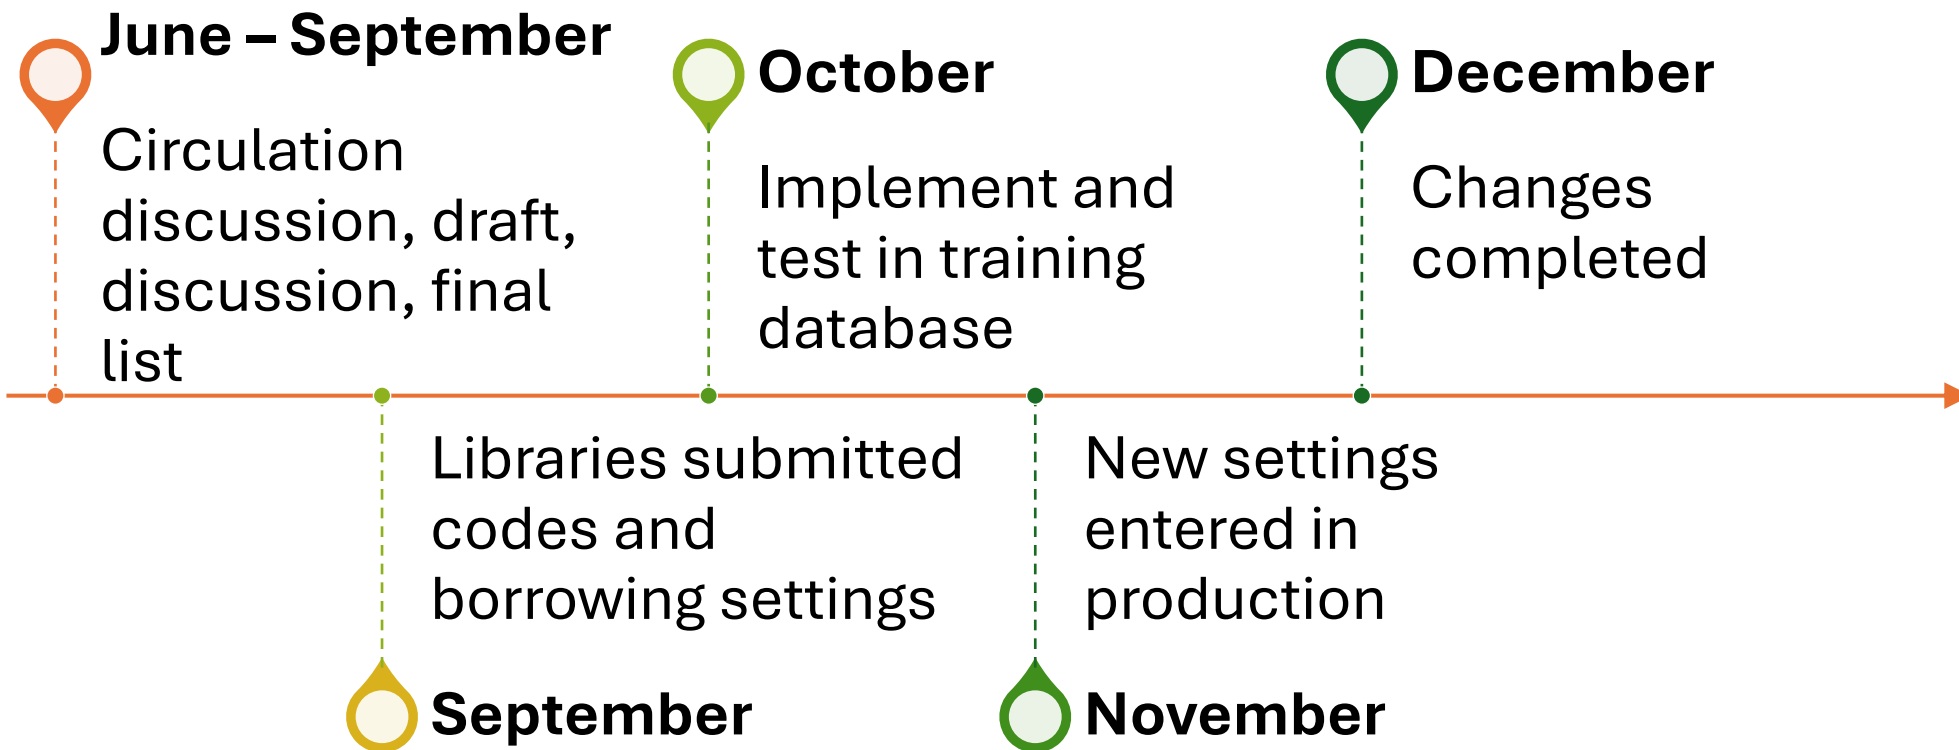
June – September

Circulation discussion, draft, discussion, final list

October

Implement and test in training database

December

Changes completed

Libraries submitted codes and borrowing settings

September

New settings entered in production

November